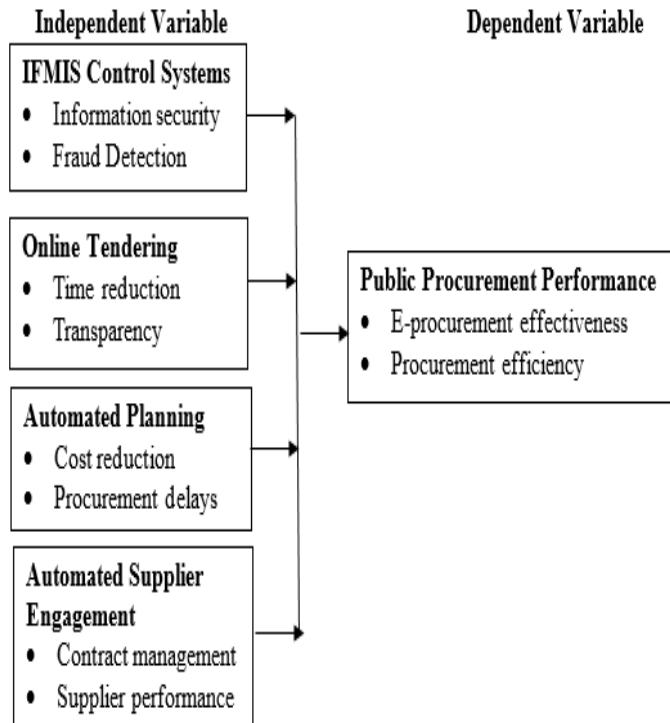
Independent Variable

Dependent Variable

IFMIS Control Systems
- Information security
- Fraud Detection

Online Tendering
- Time reduction
- Transparency

Automated Planning
- Cost reduction
- Procurement delays

Automated Supplier Engagement
- Contract management
- Supplier performance

Public Procurement Performance
- E-procurement effectiveness
- Procurement efficiency